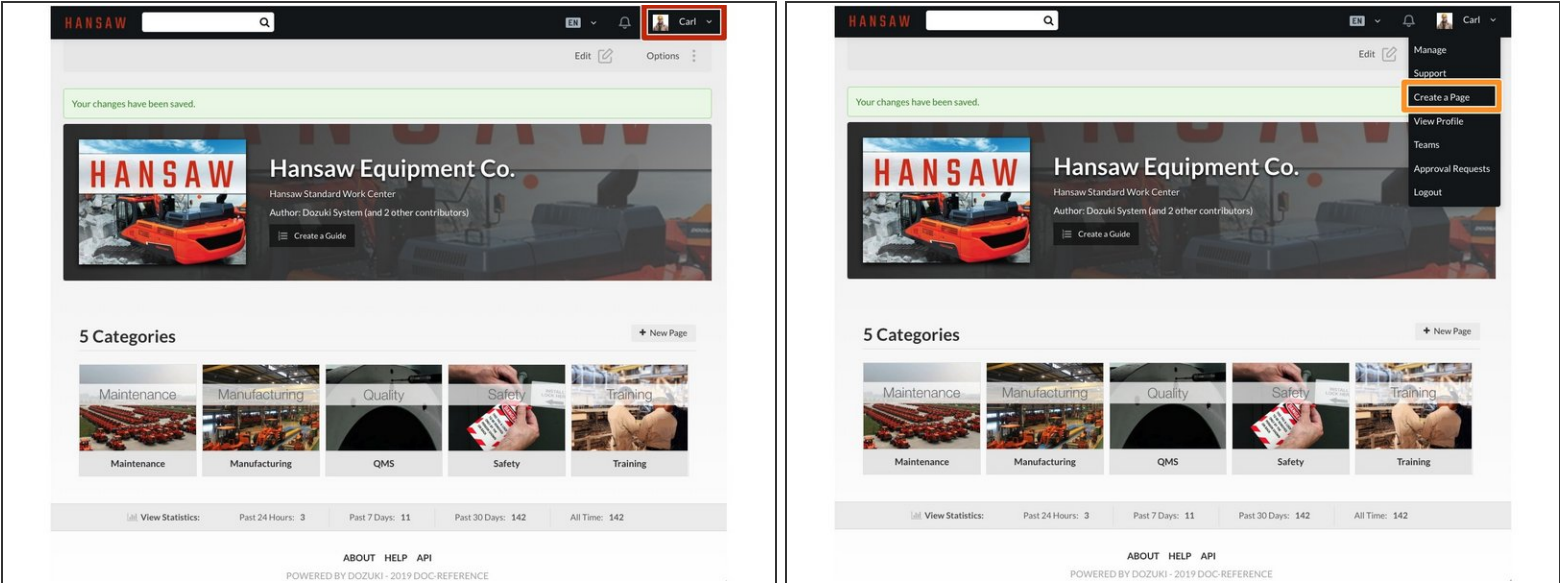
HANSAW EN Carl

Edit Options

Your changes have been saved.

HANSAW

Hansaw Equipment Co.

Hansaw Standard Work Center

Author: Dozuki System (and 2 other contributors)

Create a Guide

5 Categories

+ New Page

Maintenance Manufacturing Quality Safety Training

Maintenance

Manufacturing

QMS

Safety

Training

View Statistics: Past 24 Hours: 3 Past 7 Days: 11 Past 30 Days: 142 All Time: 142

ABOUT HELP API

POWERED BY DOZUKI - 2019 DOC-REFERENCE

HANSAW EN Carl

Manage

Support

Create a Page

View Profile

Teams

Approval Requests

Logout

Edit

Your changes have been saved.

HANSAW

Hansaw Equipment Co.

Hansaw Standard Work Center

Author: Dozuki System (and 2 other contributors)

Create a Guide

5 Categories

+ New Page

Maintenance Manufacturing Quality Safety Training

Maintenance

Manufacturing

QMS

Safety

Training

View Statistics: Past 24 Hours: 3 Past 7 Days: 11 Past 30 Days: 142 All Time: 142

ABOUT HELP API

POWERED BY DOZUKI - 2019 DOC-REFERENCE